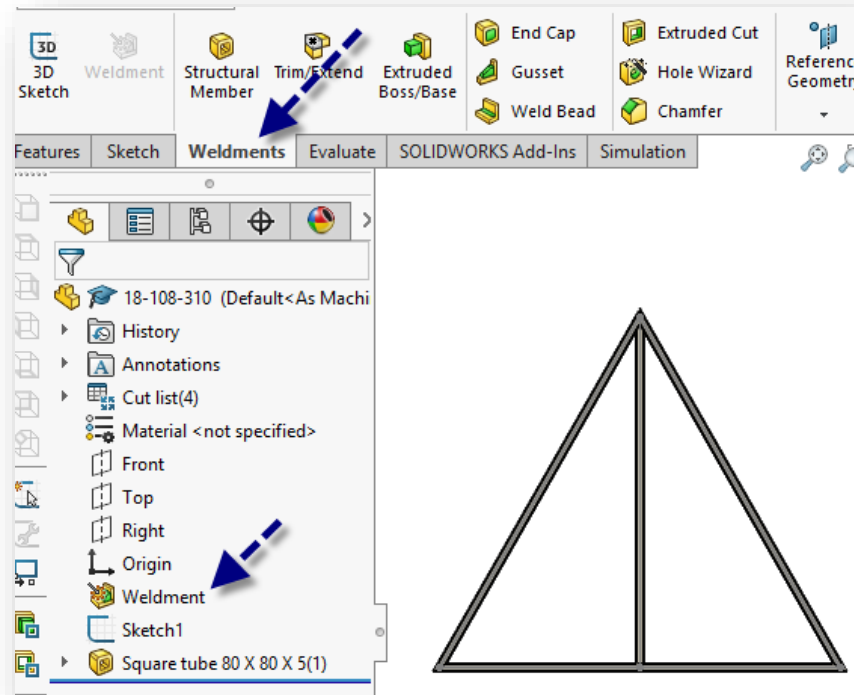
3D Sketch
Weldment
Structural Member
Trim/Extend
Extruded Boss/Base
End Cap
Gusset
Weld Bead
Extruded Cut
Hole Wizard
Chamfer
Referenc Geometr

Features
Sketch
Weldments
Evaluate
SOLIDWORKS Add-Ins
Simulation

18-108-310 (Default<As Machi
History
Annotations
Cut list(4)
Material <not specified>
Front
Top
Right
Origin
Weldment
Sketch1
Square tube 80 X 80 X 5(1)